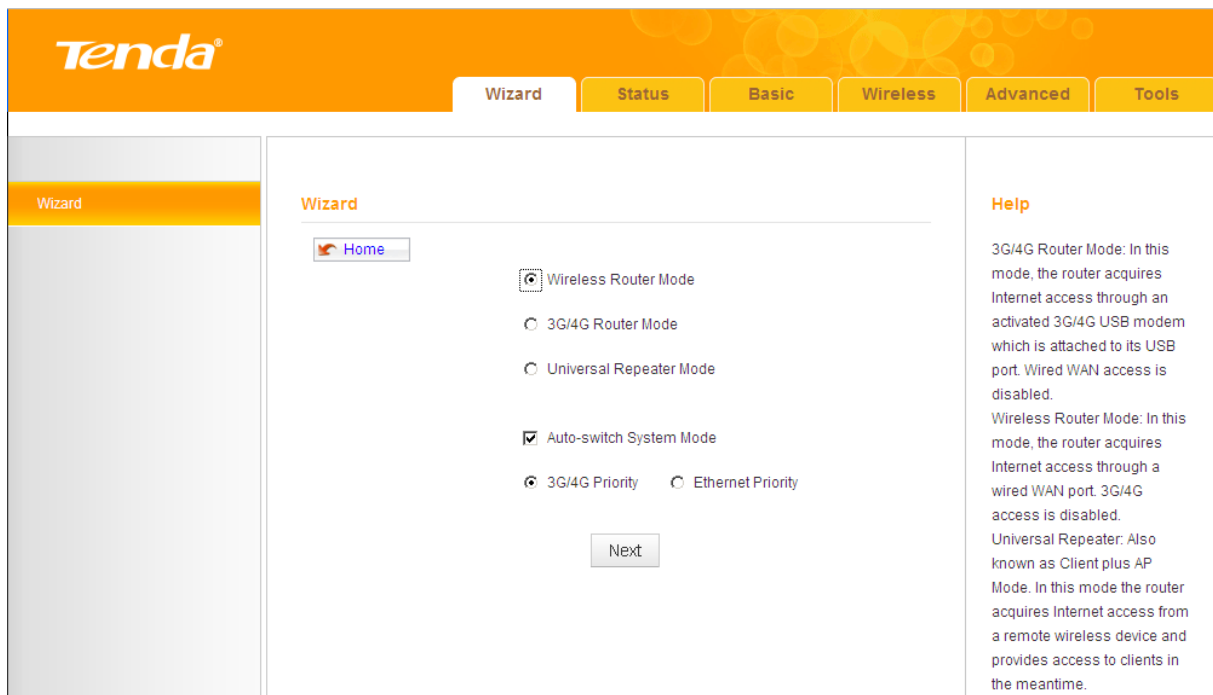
Tenda®

Wizard Status Basic Wireless Advanced Tools

Wizard

Wizard

Home

Wireless Router Mode

3G/4G Router Mode

Universal Repeater Mode

Auto-switch System Mode

3G/4G Priority Ethernet Priority

Next

Help

3G/4G Router Mode: In this mode, the router acquires Internet access through an activated 3G/4G USB modem which is attached to its USB port. Wired WAN access is disabled.
Wireless Router Mode: In this mode, the router acquires Internet access through a wired WAN port. 3G/4G access is disabled.
Universal Repeater: Also known as Client plus AP Mode. In this mode the router acquires Internet access from a remote wireless device and provides access to clients in the meantime.